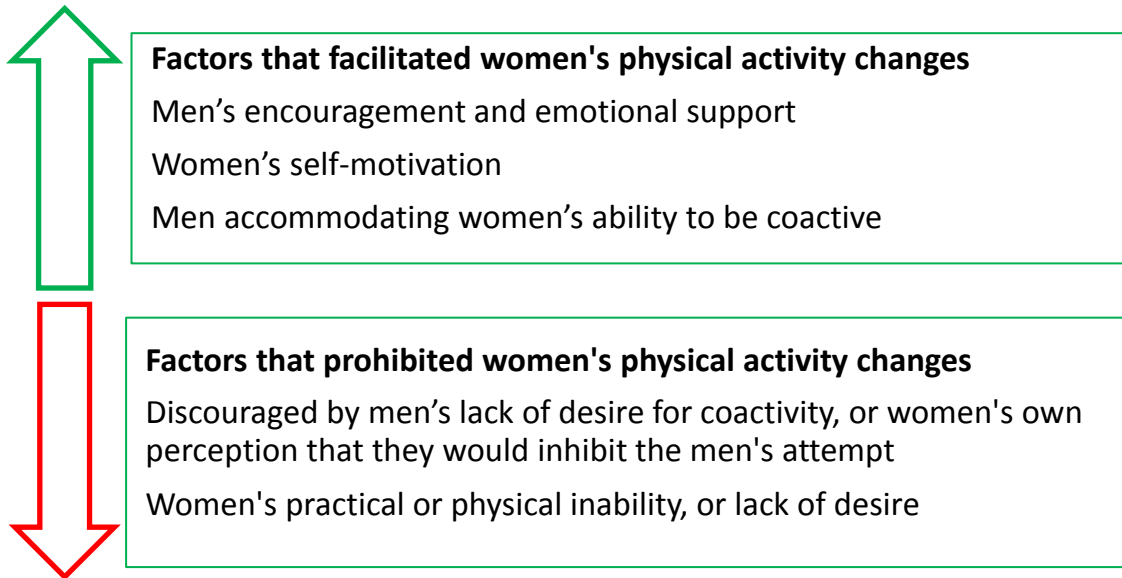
**Factors that facilitated women's physical activity changes**

Men’s encouragement and emotional support

Women’s self-motivation

Men accommodating women’s ability to be coactive

**Factors that prohibited women's physical activity changes**

Discouraged by men’s lack of desire for coactivity, or women's own perception that they would inhibit the men's attempt

Women's practical or physical inability, or lack of desire